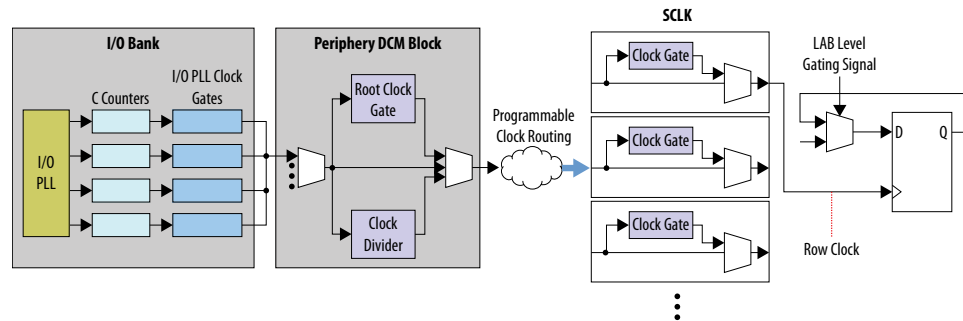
I/O Bank

C Counters

I/O PLL Clock Gates

I/O PLL

Periphery DCM Block

Root Clock Gate

Clock Divider

Programmable Clock Routing

SCLK

Clock Gate

Clock Gate

Clock Gate

LAB Level Gating Signal

D

Q

Row Clock